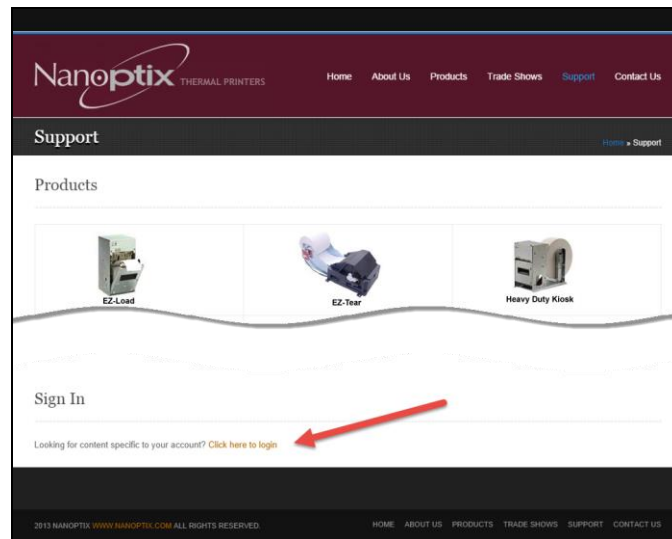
Nanoptix THERMAL PRINTERS

Home About Us Products Trade Shows Support Contact Us

Support

Home » Support

Products

EZ-Load

EZ-Tear

Heavy Duty Kiosk

Sign In

Looking for content specific to your account? Click here to login

2013 NANOPTIX WWW.NANOPTIX.COM ALL RIGHTS RESERVED.

HOME ABOUT US PRODUCTS TRADE SHOWS SUPPORT CONTACT US